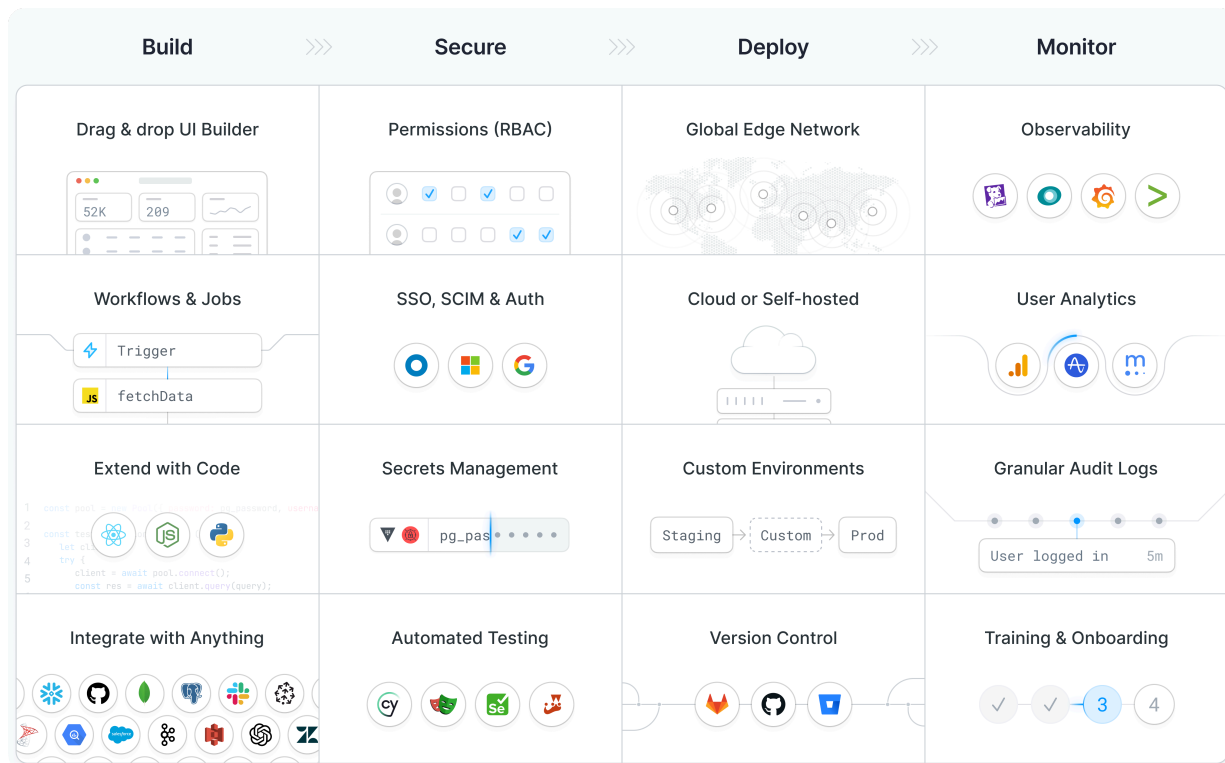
Build Secure Deploy Monitor

Drag & drop UI Builder

52K 209

Permissions (RBAC)

Global Edge Network

Observability

Workflows & Jobs

Trigger

fetchData

SSO, SCIM & Auth

Cloud or Self-hosted

User Analytics

Extend with Code

1 const pool = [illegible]
2
3 const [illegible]
4 let cl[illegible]
5 try {
client = await pool.connect();
const res = await client.query(query);

Secrets Management

pg_pas

Custom Environments

Staging Custom Prod

Granular Audit Logs

User logged in 5m

Integrate with Anything

Automated Testing

Version Control

Training & Onboarding

3 4